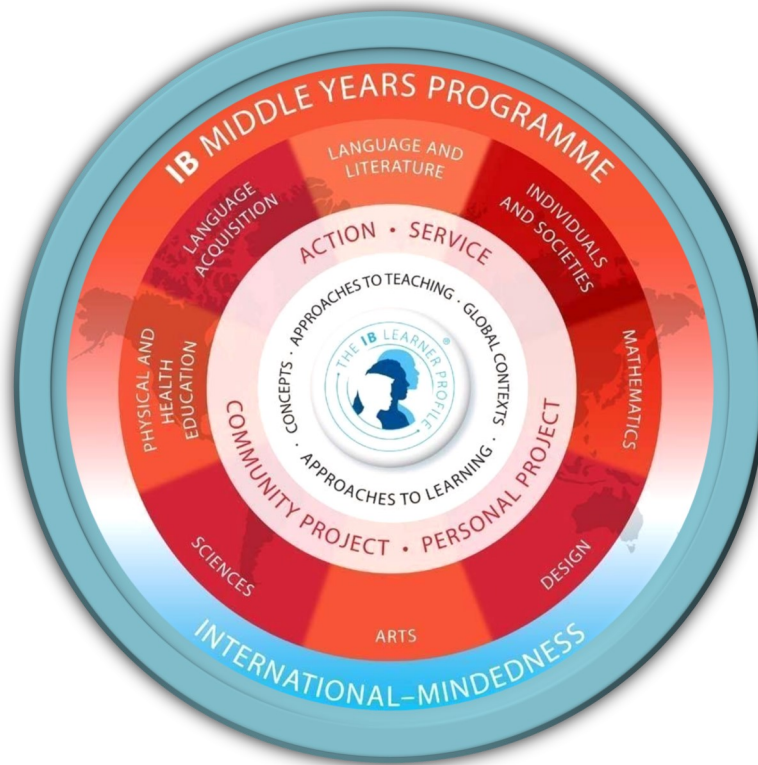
IB MIDDLE YEARS PROGRAMME

LANGUAGE AND LITERATURE

INDIVIDUALS AND SOCIETIES

MATHEMATICS

DESIGN

ARTS

SCIENCES

PHYSICAL AND HEALTH EDUCATION

LANGUAGE ACQUISITION

ACTION • SERVICE

COMMUNITY PROJECT • PERSONAL PROJECT

APPROACHES TO TEACHING • GLOBAL CONTEXTS • APPROACHES TO LEARNING • CONCEPTS •

THE IB LEARNER PROFILE

INTERNATIONAL-MINDEDNESS